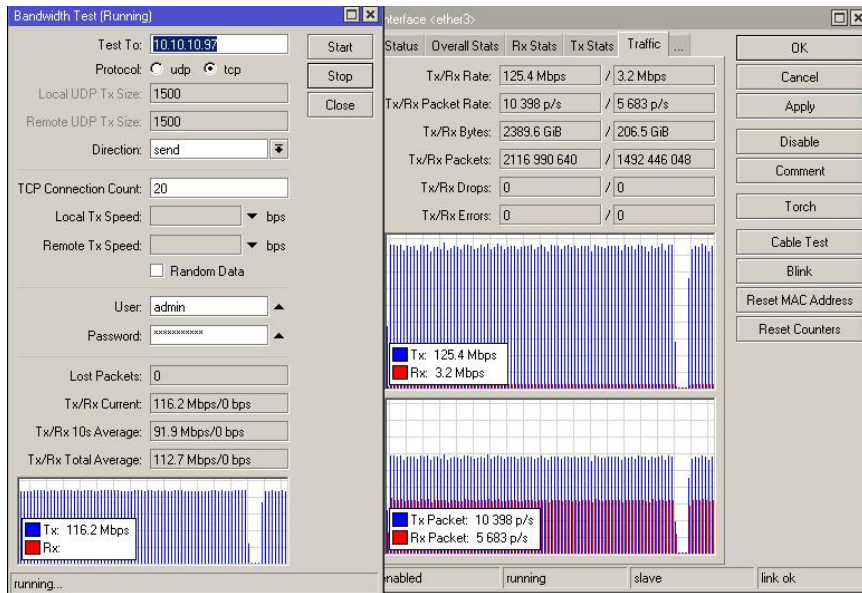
Bandwidth Test (Running)

Test To: 10.10.10.97
Protocol: udp tcp
Local UDP Tx Size: 1500
Remote UDP Tx Size: 1500
Direction: send
TCP Connection Count: 20
Local Tx Speed: bps
Remote Tx Speed: bps
Random Data
User: admin
Password: ***********
Lost Packets: 0
Tx/Rx Current: 116.2 Mbps/0 bps
Tx/Rx 10s Average: 91.9 Mbps/0 bps
Tx/Rx Total Average: 112.7 Mbps/0 bps

Start
Stop
Close

Tx: 116.2 Mbps
Rx:

running...

nterface <ether3>

Status | Overall Stats | Rx Stats | Tx Stats | Traffic | ...

Tx/Rx Rate: 125.4 Mbps / 3.2 Mbps
Tx/Rx Packet Rate: 10 398 p/s / 5 683 p/s
Tx/Rx Bytes: 2389.6 GiB / 206.5 GiB
Tx/Rx Packets: 2116 990 640 / 1492 446 048
Tx/Rx Drops: 0 / 0
Tx/Rx Errors: 0 / 0

Tx: 125.4 Mbps
Rx: 3.2 Mbps

Tx Packet: 10 398 p/s
Rx Packet: 5 683 p/s

OK
Cancel
Apply
Disable
Comment
Torch
Cable Test
Blink
Reset MAC Address
Reset Counters

nabled | running | slave | link ok